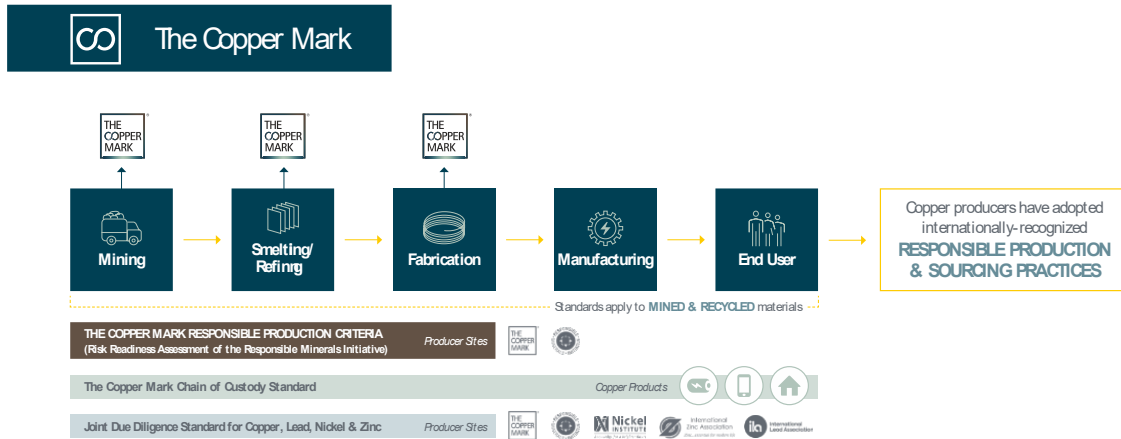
The Copper Mark

THE COPPER MARK

THE COPPER MARK

THE COPPER MARK

Mining

Smelting/ Refining

Fabrication

Manufacturing

End User

Copper producers have adopted internationally-recognized RESPONSIBLE PRODUCTION & SOURCING PRACTICES

Standards apply to MINED & RECYCLED materials

THE COPPER MARK RESPONSIBLE PRODUCTION CRITERIA (Risk Readiness Assessment of the Responsible Minerals Initiative)

Producer Sites

THE COPPER MARK

The Copper Mark Chain of Custody Standard

Copper Products

Joint Due Diligence Standard for Copper, Lead, Nickel & Zinc

Producer Sites

THE COPPER MARK

Nickel INSTITUTE

International Zinc Association

ila International Lead Association